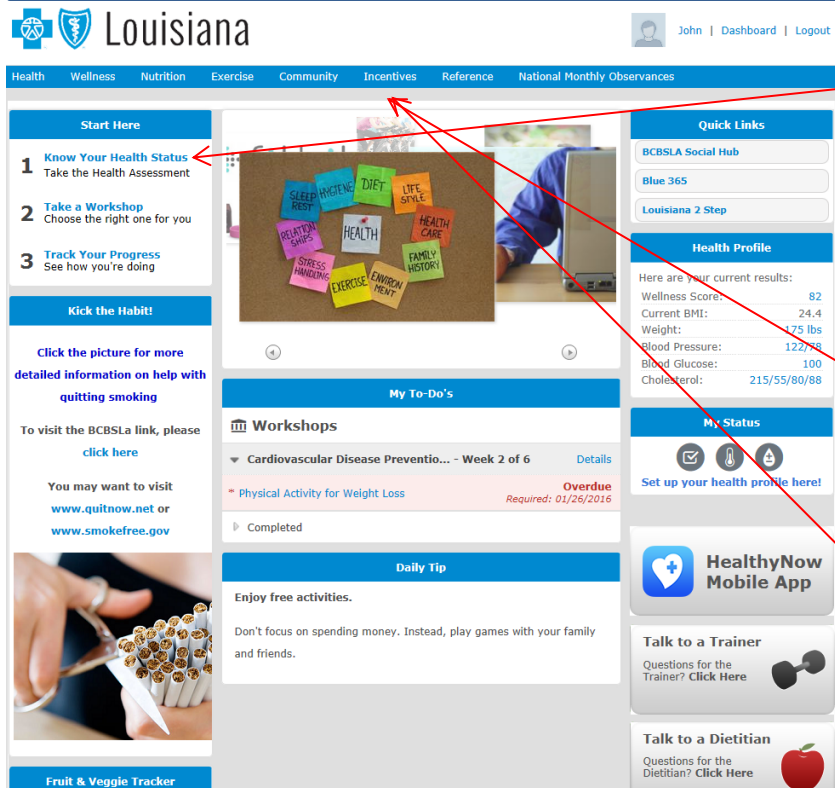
Louisiana

John | Dashboard | Logout

Health Wellness Nutrition Exercise Community Incentives Reference National Monthly Observances

Start Here

1 Know Your Health Status
Take the Health Assessment

2 Take a Workshop
Choose the right one for you

3 Track Your Progress
See how you're doing

Kick the Habit!

Click the picture for more detailed information on help with quitting smoking

To visit the BCBSLa link, please click here

You may want to visit www.quitnow.net or www.smokefree.gov

Fruit & Veggie Tracker

SLEEP REST
HYGIENE
DIET
LIFE STYLE
RELATION SHIPS
HEALTH
HEALTH CARE
STRESS HANDLING
EXERCISE
ENVIRON MENT
FAMILY HISTORY

My To-Do's

Workshops

Cardiovascular Disease Preventio... - Week 2 of 6 Details

* Physical Activity for Weight Loss
Overdue
Required: 01/26/2016

Completed

Daily Tip

Enjoy free activities.

Don't focus on spending money. Instead, play games with your family and friends.

Quick Links

BCBSLA Social Hub

Blue 365

Louisiana 2 Step

Health Profile

Here are your current results:

| | |
|---|---|
| Wellness Score: | 82 |
| Current BMI: | 24.4 |
| Weight: | 175 lbs |
| Blood Pressure: | 122/78 |
| Blood Glucose: | 100 |
| Cholesterol: | 215/55/80/88 |

My Status

Set up your health profile here!

HealthyNow Mobile App

Talk to a Trainer
Questions for the Trainer? Click Here

Talk to a Dietitian
Questions for the Dietitian? Click Here